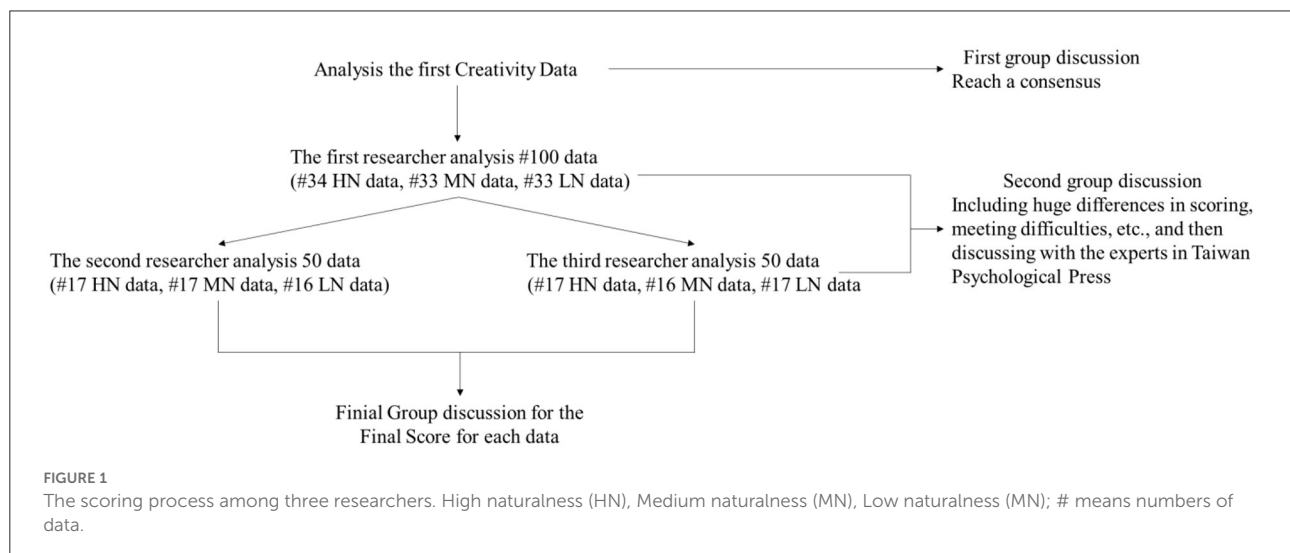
Analysis the first Creativity Data

First group discussion
Reach a consensus

The first researcher analysis #100 data
(#34 HN data, #33 MN data, #33 LN data)

Second group discussion
Including huge differences in scoring, meeting difficulties, etc., and then discussing with the experts in Taiwan Psychological Press

The second researcher analysis 50 data
(#17 HN data, #17 MN data, #16 LN data)

The third researcher analysis 50 data
(#17 HN data, #16 MN data, #17 LN data

Finial Group discussion for the Final Score for each data

FIGURE 1
The scoring process among three researchers. High naturalness (HN), Medium naturalness (MN), Low naturalness (MN); # means numbers of data.